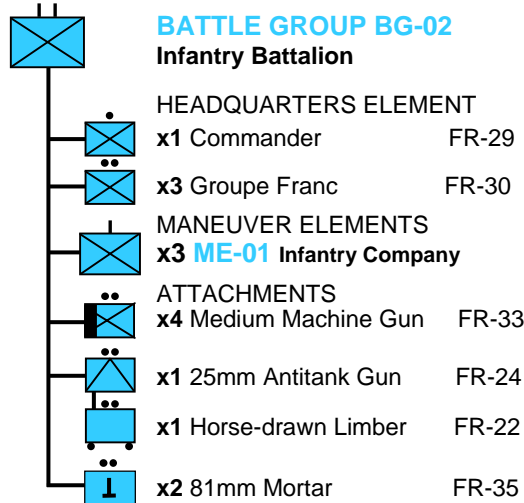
BATTLE GROUP BG-02
Infantry Battalion

HEADQUARTERS ELEMENT
x1 Commander FR-29

x3 Groupe Franc FR-30

MANEUVER ELEMENTS
x3 ME-01 Infantry Company

ATTACHMENTS
x4 Medium Machine Gun FR-33

x1 25mm Antitank Gun FR-24

x1 Horse-drawn Limber FR-22

x2 81mm Mortar FR-35